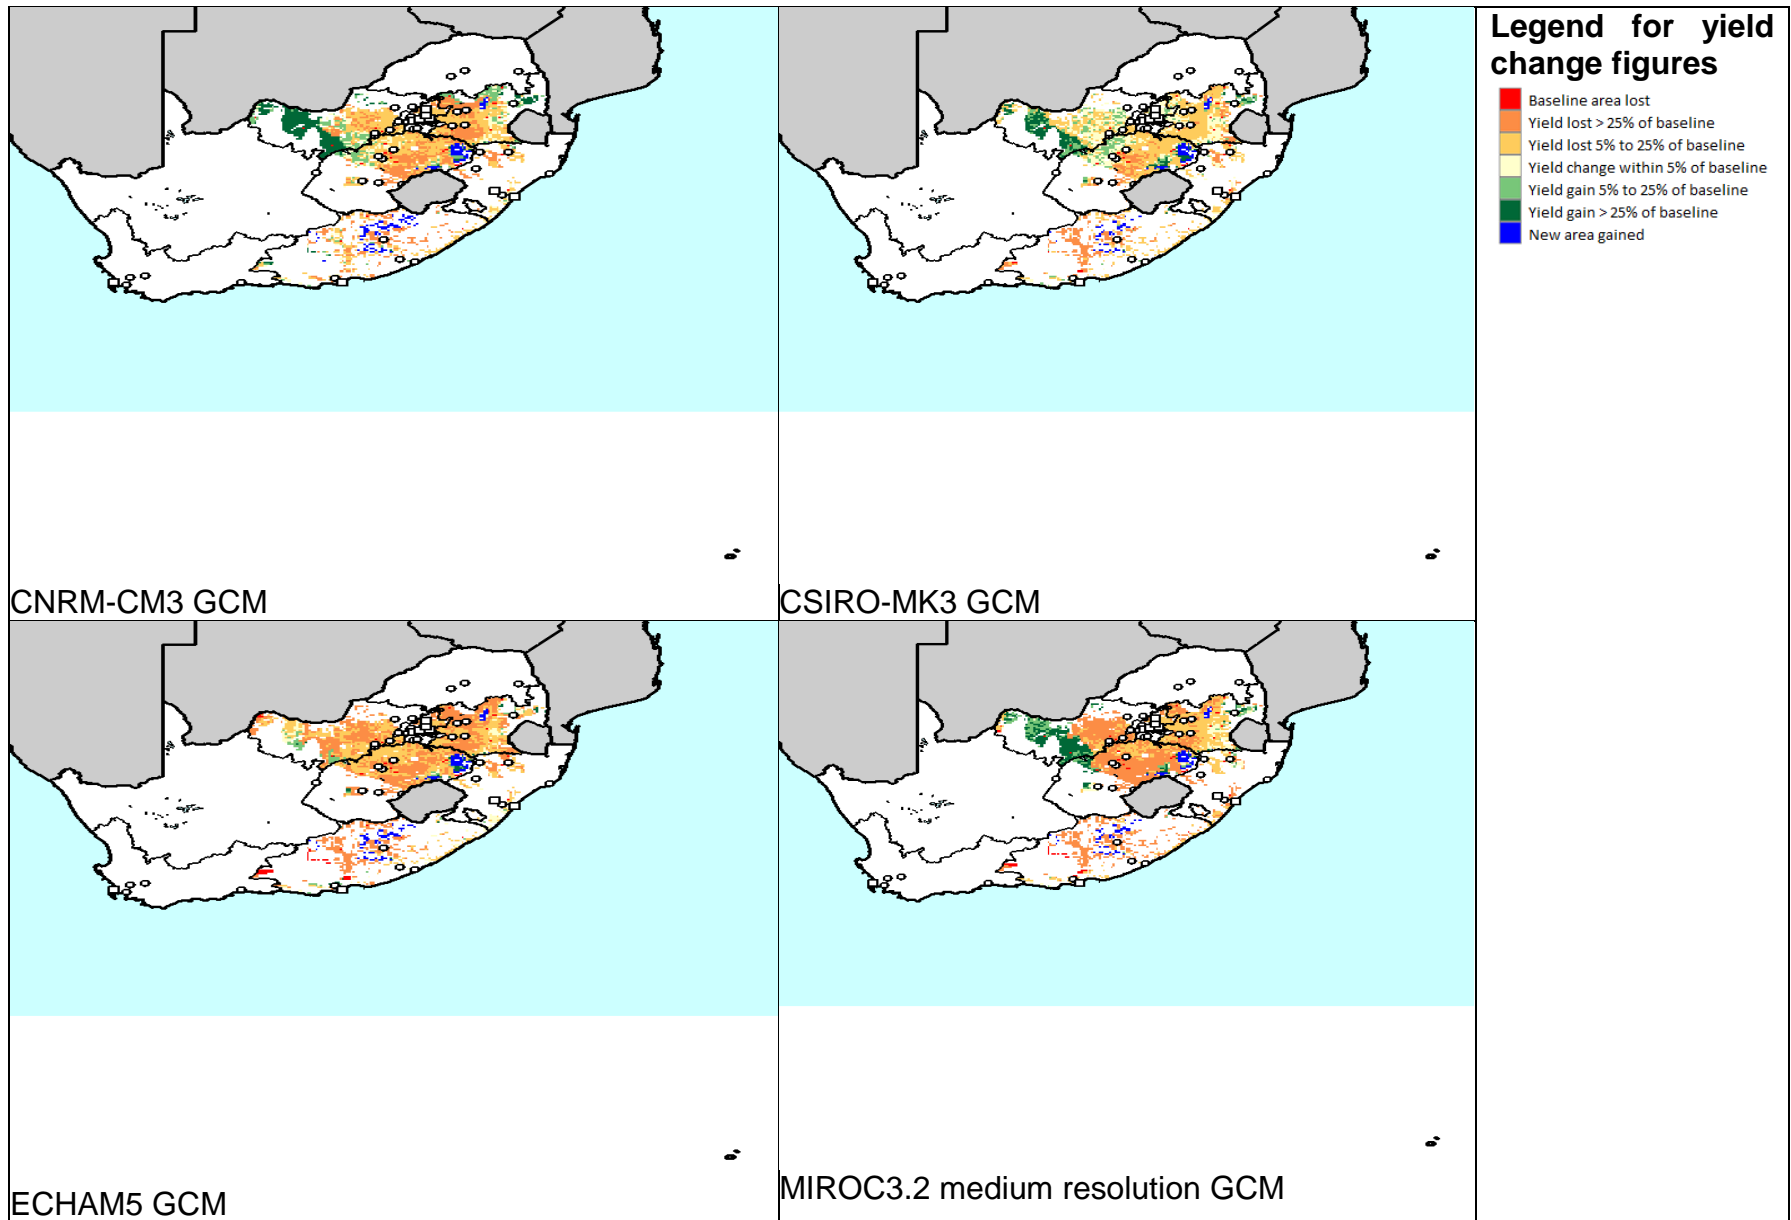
CNRM-CM3 GCM

CSIRO-MK3 GCM

Legend for yield change figures

Baseline area lost
Yield lost > 25% of baseline
Yield lost 5% to 25% of baseline
Yield change within 5% of baseline
Yield gain 5% to 25% of baseline
Yield gain > 25% of baseline
New area gained

ECHAM5 GCM

MIROC3.2 medium resolution GCM